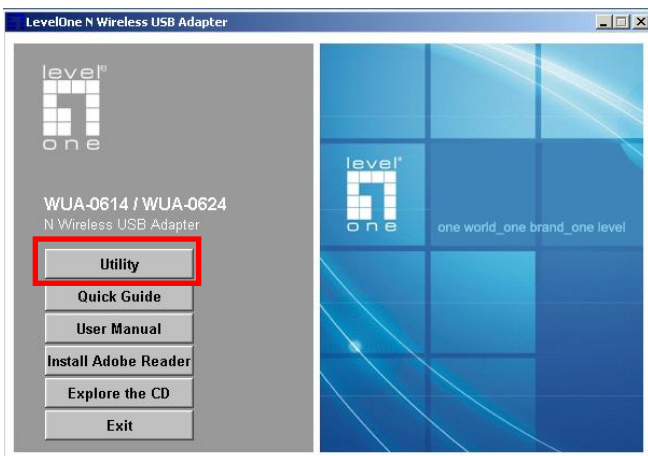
LevelOne N Wireless USB Adapter

level one

WUA-0614 / WUA-0624
N Wireless USB Adapter

Utility
Quick Guide
User Manual
Install Adobe Reader
Explore the CD
Exit

level one
one world_one brand_one level